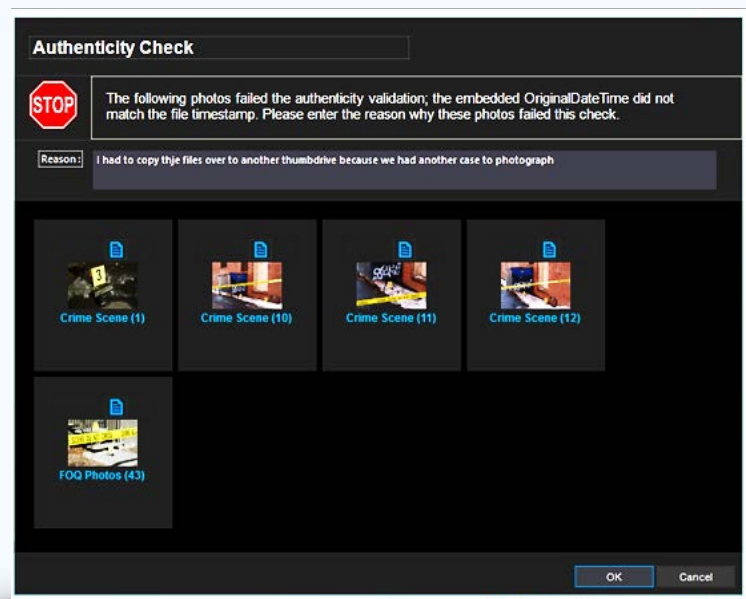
Authenticity Check

STOP

The following photos failed the authenticity validation; the embedded OriginalDateTime did not match the file timestamp. Please enter the reason why these photos failed this check.

Reason :

I had to copy thje files over to another thumbdrive because we had another case to photograph

Crime Scene (1)

Crime Scene (10)

Crime Scene (11)

Crime Scene (12)

FOQ Photos (43)

OK

Cancel